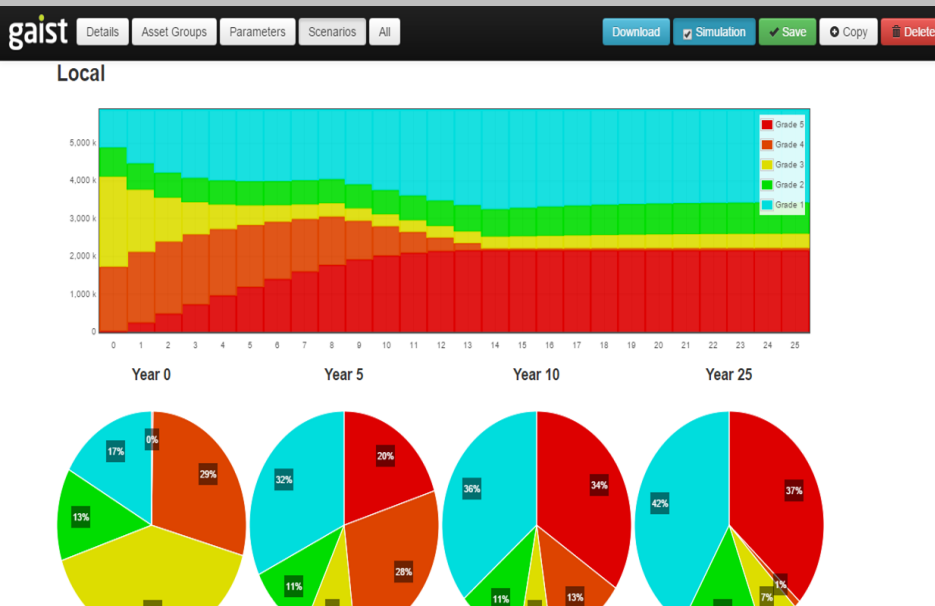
gaist Details Asset Groups Parameters Scenarios All

Download Simulation Save Copy Delete

Local

5,000 k
4,000 k
3,000 k
2,000 k
1,000 k
0

0 1 2 3 4 5 6 7 8 9 10 11 12 13 14 15 16 17 18 19 20 21 22 23 24 25

Grade 5
Grade 4
Grade 3
Grade 2
Grade 1

Year 0

17%
0%
29%
13%

Year 5

32%
20%
11%
28%

Year 10

36%
34%
11%
13%

Year 25

42%
37%
1%
7%